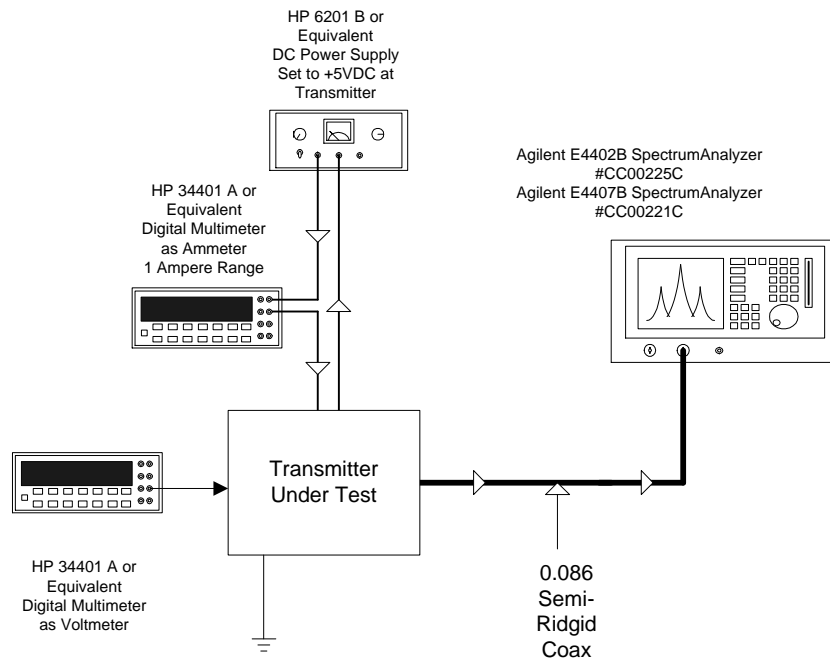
HP 6201 B or Equivalent DC Power Supply Set to +5VDC at Transmitter

Agilent E4402B SpectrumAnalyzer #CC00225C
Agilent E4407B SpectrumAnalyzer #CC00221C

HP 34401 A or Equivalent Digital Multimeter as Ammeter 1 Ampere Range

Transmitter Under Test

HP 34401 A or Equivalent Digital Multimeter as Voltmeter

0.086 Semi-Ridgid Coax